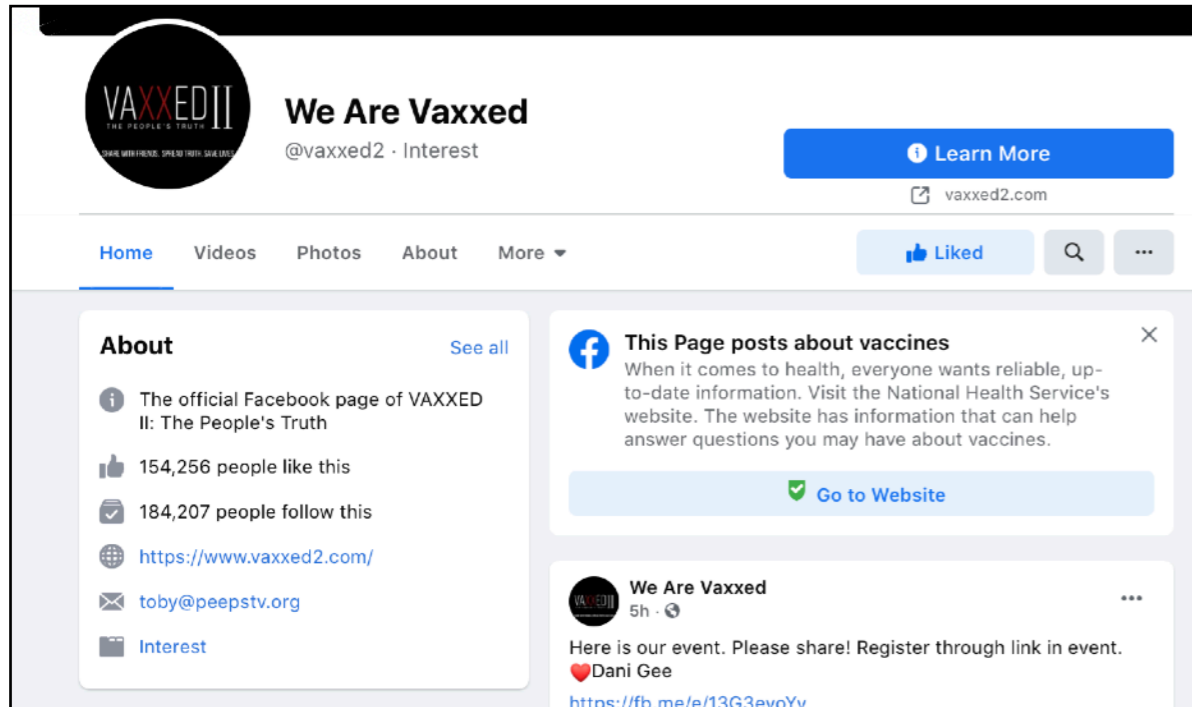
VAXXED II
THE PEOPLE'S TRUTH
SHARE WITH FRIENDS. SPREAD TRUTH. SAVE LIVES.

We Are Vaxxed
@vaxxed2 · Interest

Learn More
vaxxed2.com

Home Videos Photos About More

Liked

About
See all

The official Facebook page of VAXXED II: The People's Truth

154,256 people like this

184,207 people follow this

https://www.vaxxed2.com/

toby@peepstv.org

Interest

This Page posts about vaccines
When it comes to health, everyone wants reliable, up-to-date information. Visit the National Health Service's website. The website has information that can help answer questions you may have about vaccines.

Go to Website

We Are Vaxxed
5h ·

Here is our event. Please share! Register through link in event.
❤Dani Gee
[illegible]